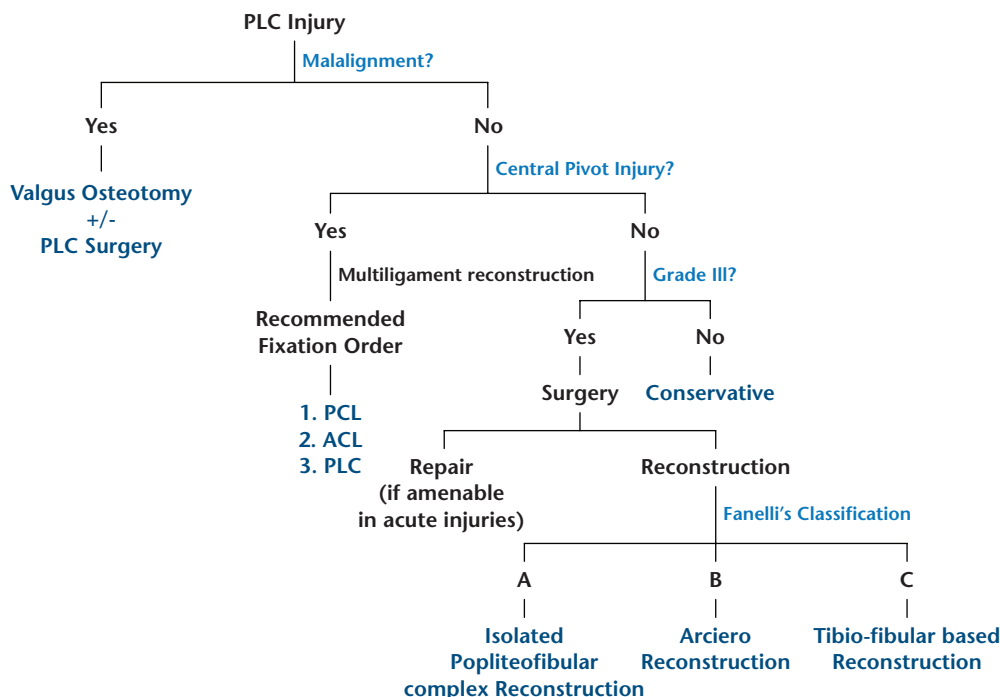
PLC Injury

Malalignment?

Yes

Valgus Osteotomy
+/-
PLC Surgery

No

Central Pivot Injury?

Yes

Multiligament reconstruction

Recommended
Fixation Order

1. PCL
2. ACL
3. PLC

No

Grade III?

Yes

Surgery

No

Conservative

Repair
(if amenable
in acute injuries)

Reconstruction

Fanelli's Classification

A

Isolated
Popliteofibular
complex Reconstruction

B

Arciero
Reconstruction

C

Tibio-fibular based
Reconstruction